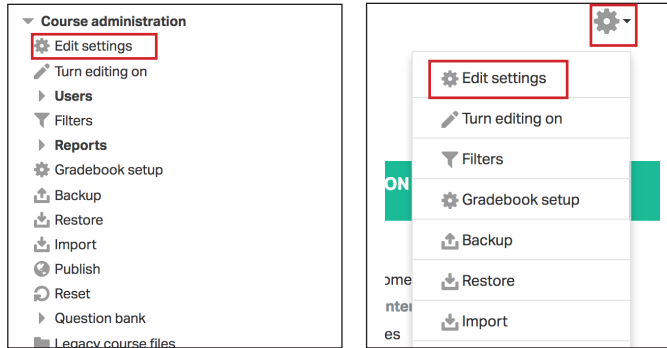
Course administration
Edit settings
Turn editing on
Users
Filters
Reports
Gradebook setup
Backup
Restore
Import
Publish
Reset
Question bank
Legacy course files

Edit settings
Turn editing on
Filters
Gradebook setup
Backup
Restore
Import

ON
ome
nter
es